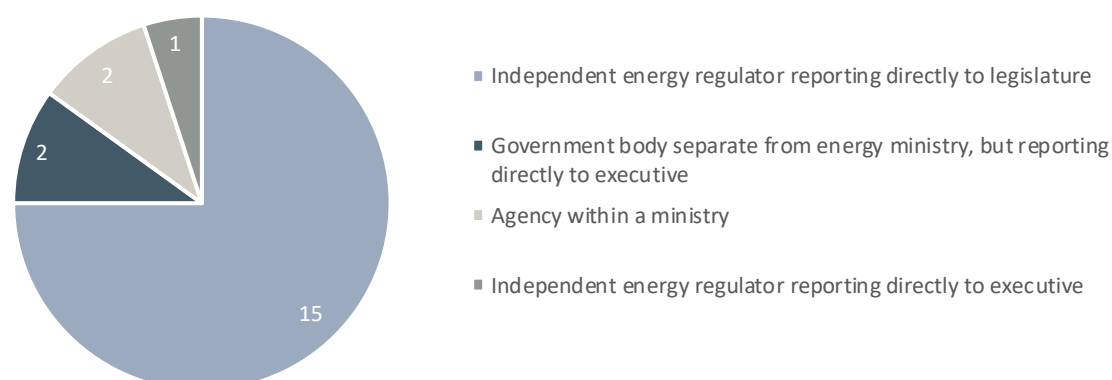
1

2

2

15

Independent energy regulator reporting directly to legislature

Government body separate from energy ministry, but reporting directly to executive

Agency within a ministry

Independent energy regulator reporting directly to executive